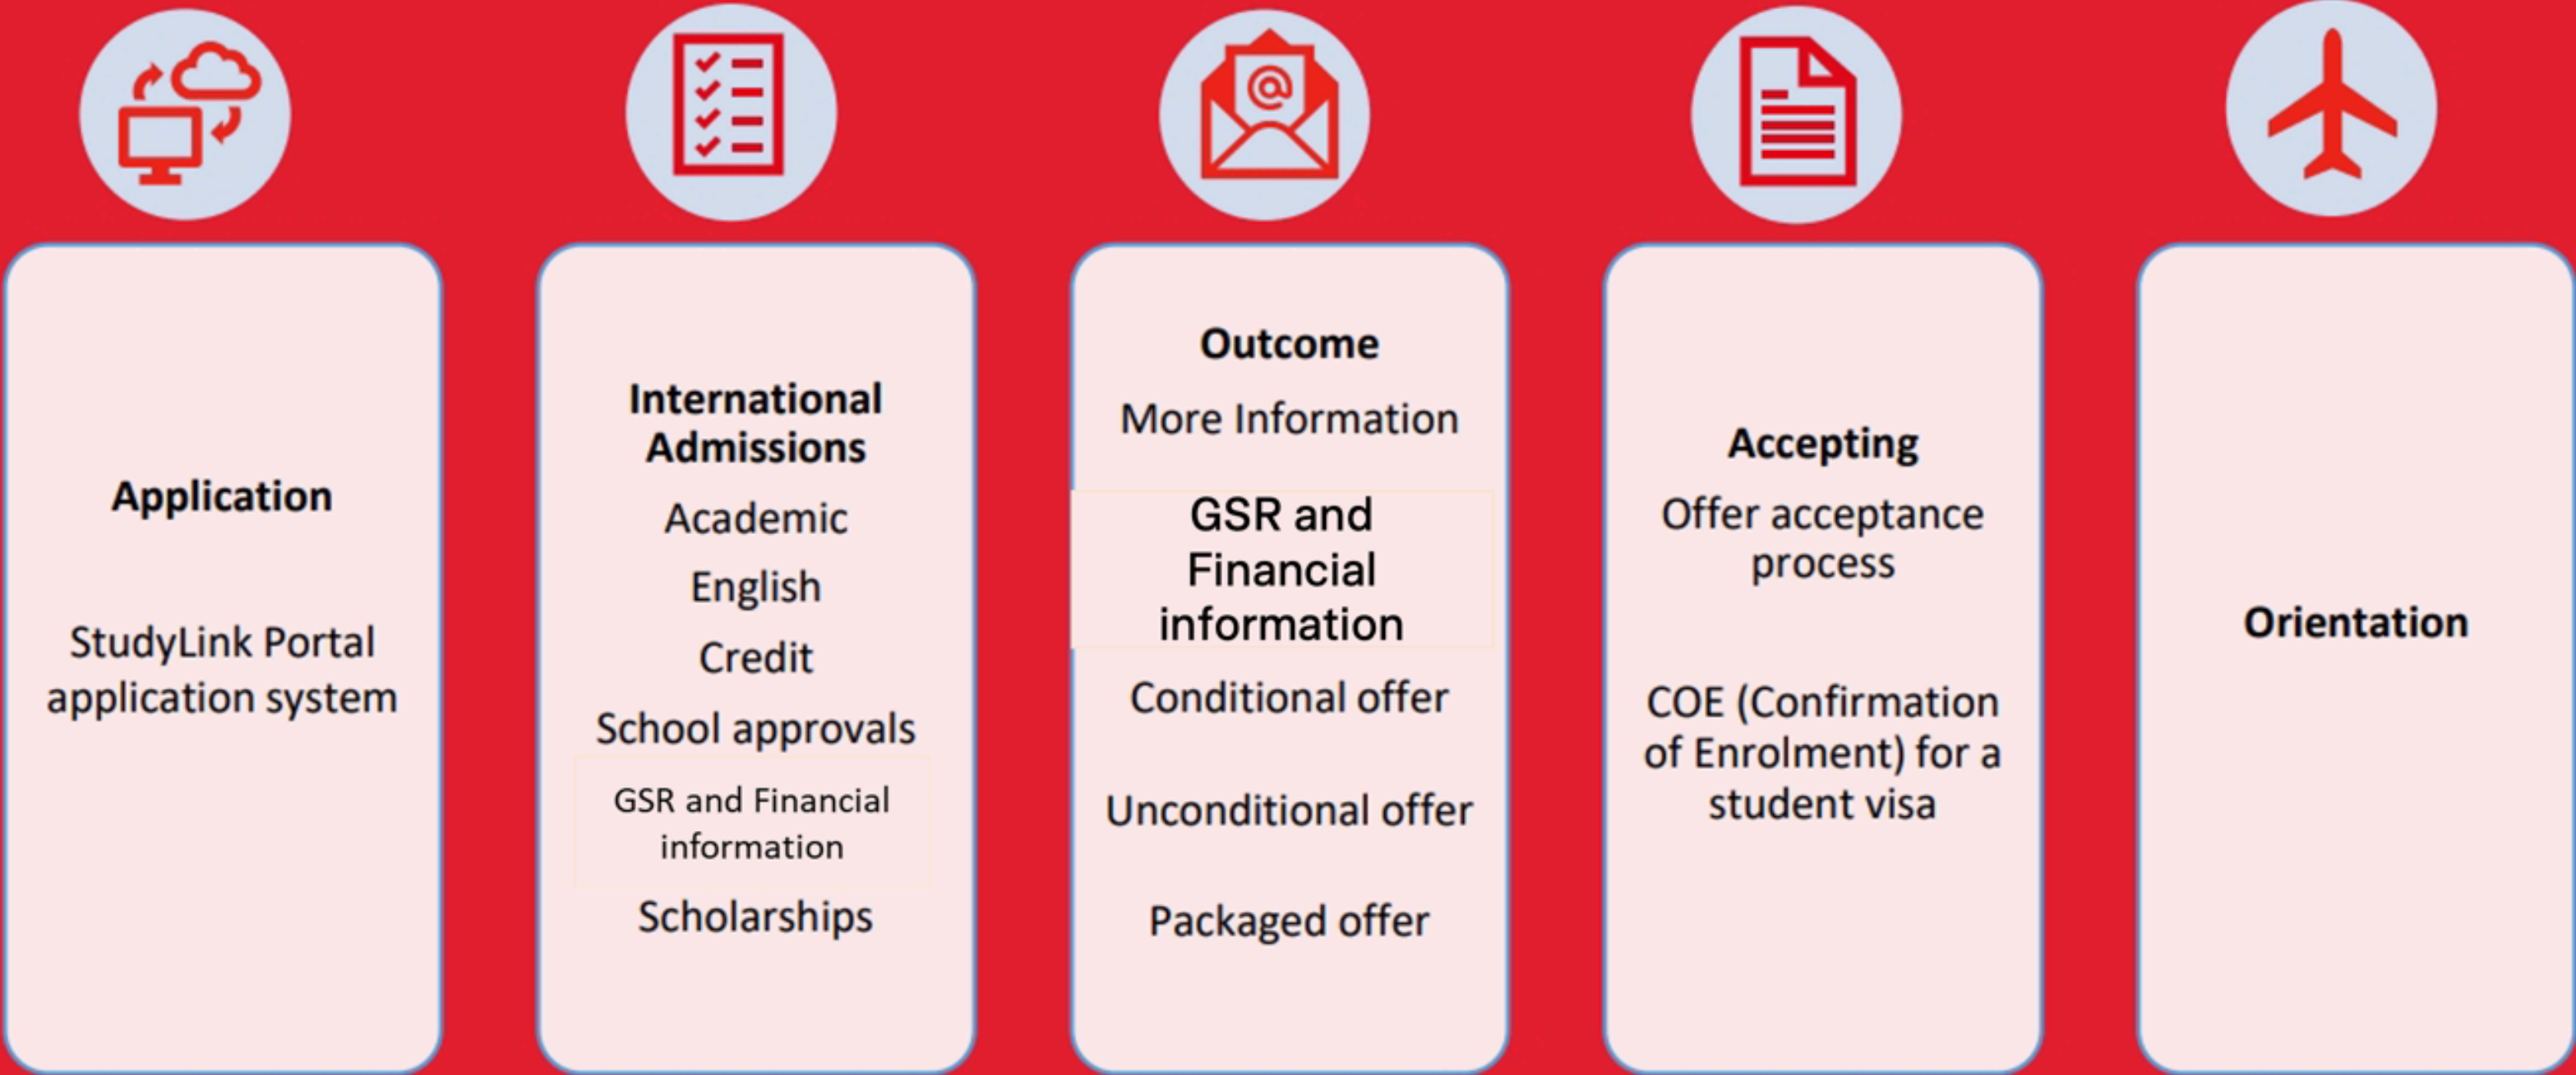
Application

StudyLink Portal application system

International Admissions

Academic

English

Credit

School approvals

GSR and Financial information

Scholarships

Outcome

More Information

GSR and Financial information

Conditional offer

Unconditional offer

Packaged offer

Accepting

Offer acceptance process

COE (Confirmation of Enrolment) for a student visa

Orientation